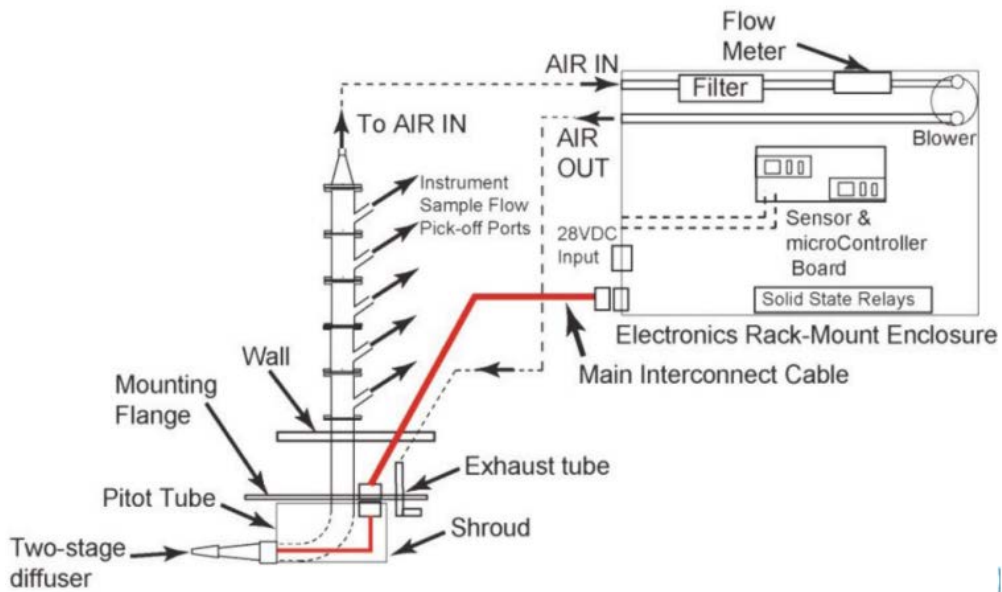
Flow Meter

AIR IN

Filter

Blower

To AIR IN

AIR OUT

Instrument Sample Flow Pick-off Ports

Sensor & microController Board

28VDC Input

Solid State Relays

Electronics Rack-Mount Enclosure

Wall

Main Interconnect Cable

Mounting Flange

Exhaust tube

Pitot Tube

Shroud

Two-stage diffuser